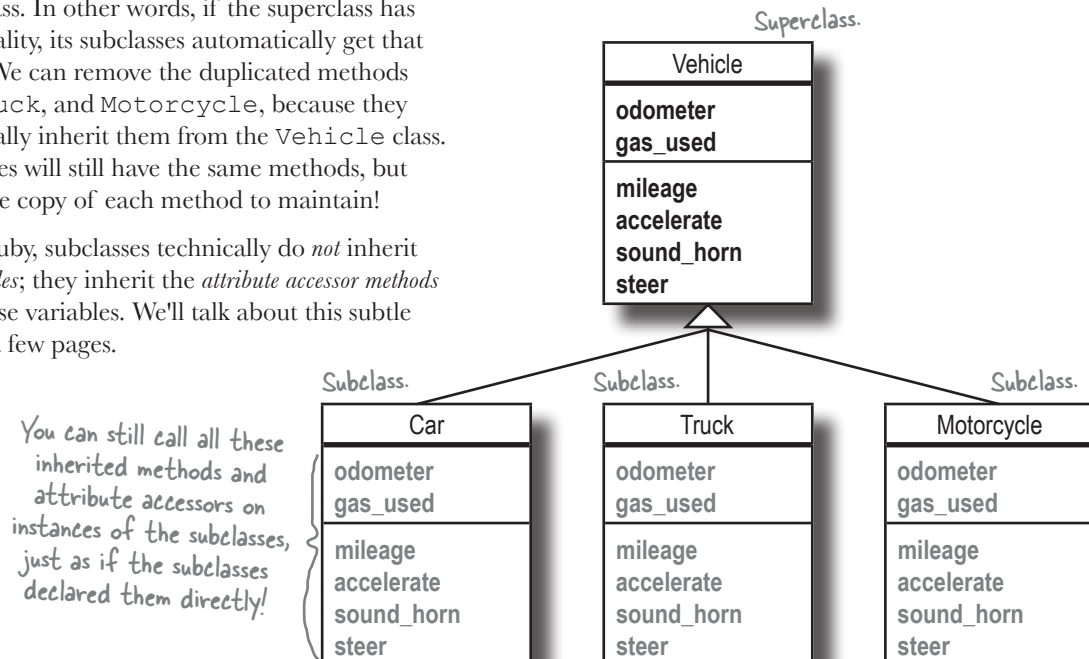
ss. In other words, if the superclass has ality, its subclasses automatically get that We can remove the duplicated methods uck, and Motorcycle, because they ally inherit them from the Vehicle class. es will still have the same methods, but e copy of each method to maintain!

uby, subclasses technically do *not* inherit *les*; they inherit the *attribute accessor methods* se variables. We'll talk about this subtle few pages.

Superclass.

| Vehicle |
|---|
| odometer<br>gas_used |
| mileage<br>accelerate<br>sound_horn<br>steer |

Subclass.

Subclass.

Subclass.

You can still call all these inherited methods and attribute accessors on instances of the subclasses, just as if the subclasses declared them directly!

| Car |
|---|
| odometer<br>gas_used |
| mileage<br>accelerate<br>sound_horn<br>steer |

| Truck |
|---|
| odometer<br>gas_used |
| mileage<br>accelerate<br>sound_horn<br>steer |

| Motorcycle |
|---|
| odometer<br>gas_used |
| mileage<br>accelerate<br>sound_horn<br>steer |